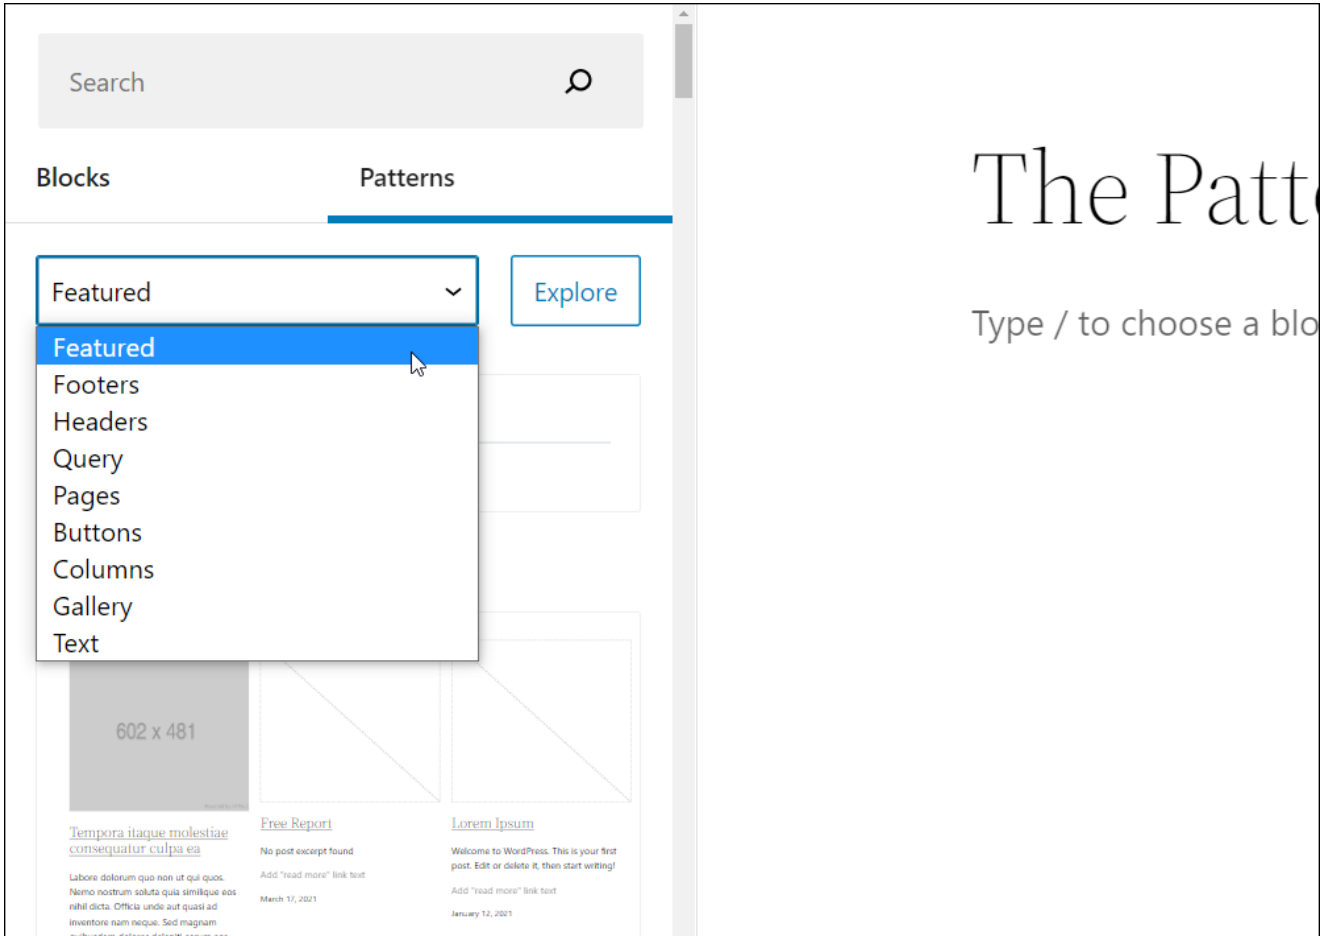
Search

Blocks

Patterns

Featured

Explore

Featured
Footers
Headers
Query
Pages
Buttons
Columns
Gallery
Text

602 x 481

Tempora itaque molestiae consequatur culpa ea

Labore dolorum quo non ut qui quos. Nemo nostrum soluta quia similique eos nihil dicta. Officia unde aut quasi ad inventore nam neque. Sed magnam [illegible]

Free Report

No post excerpt found

Add "read more" link text

March 17, 2021

Lorem Ipsum

Welcome to WordPress. This is your first post. Edit or delete it, then start writing!

Add "read more" link text

January 12, 2021

The Patt

Type / to choose a blo